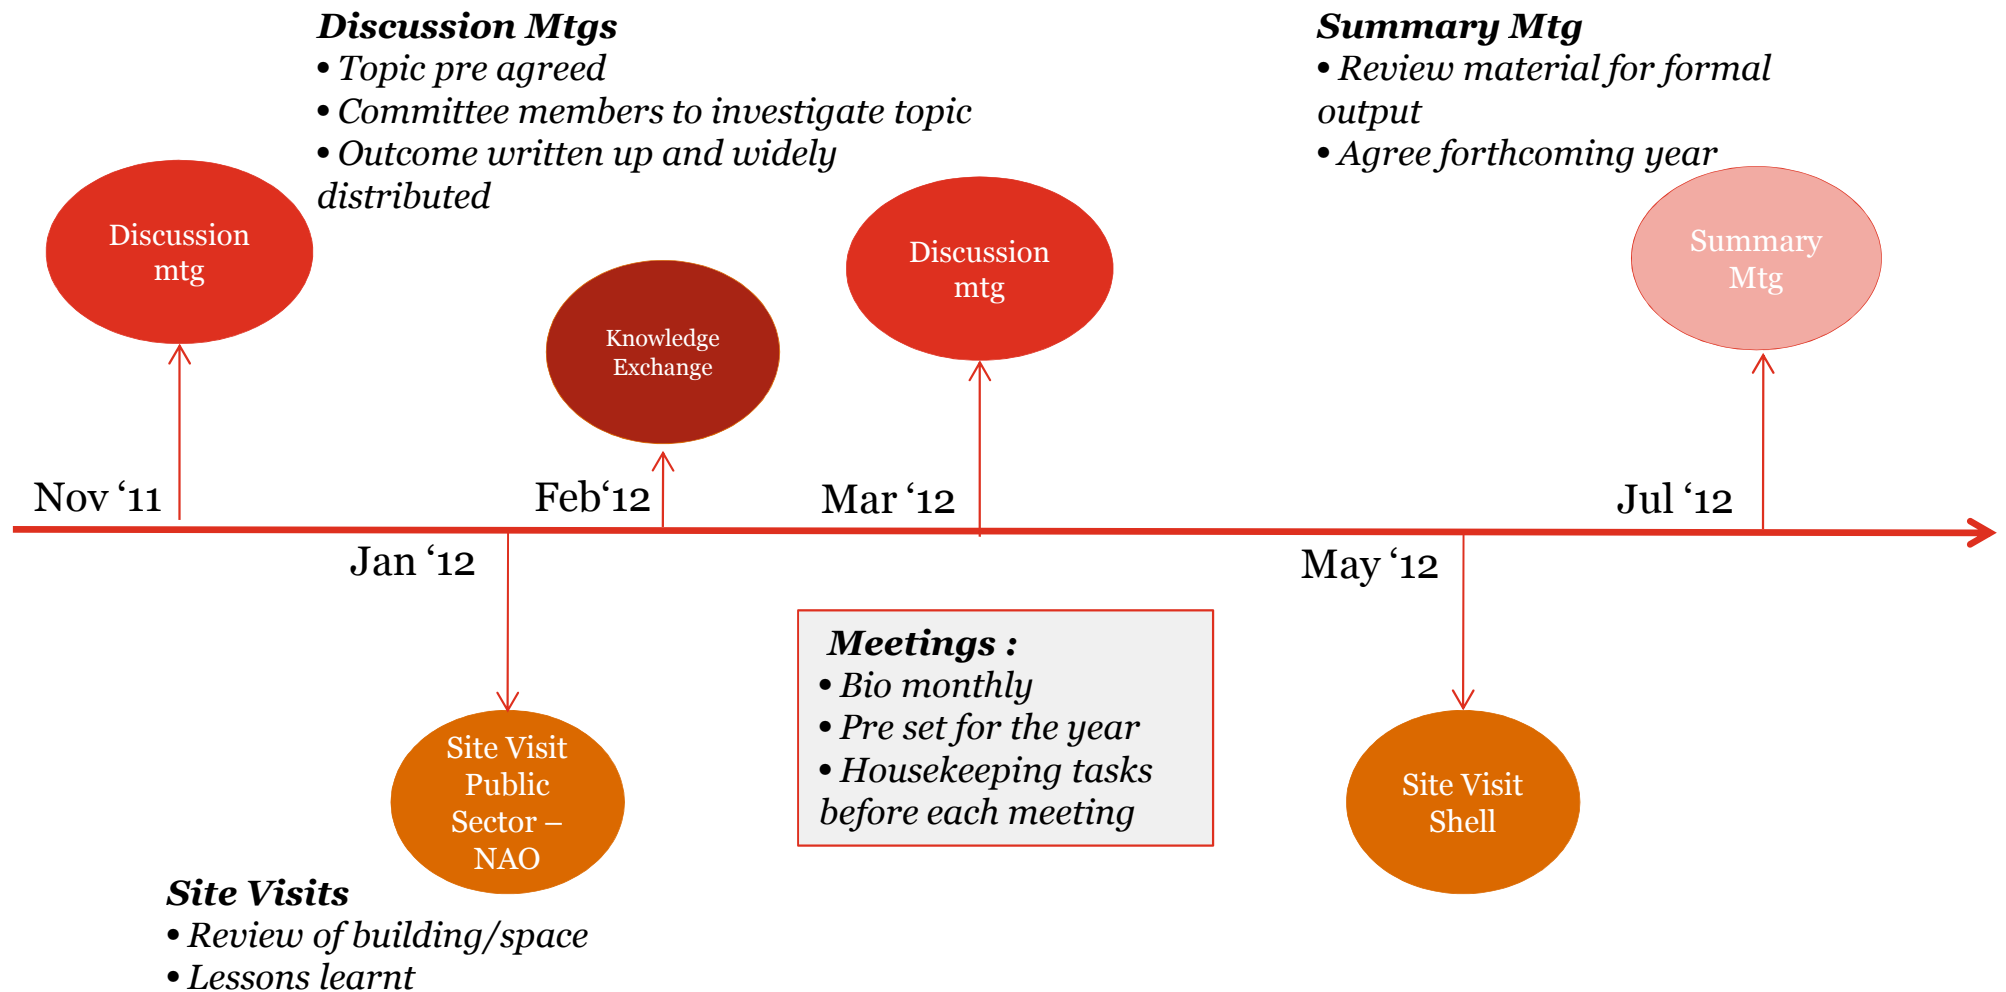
**Discussion Mtgs**
• Topic pre agreed
• Committee members to investigate topic
• Outcome written up and widely distributed

**Summary Mtg**
• Review material for formal output
• Agree forthcoming year

Discussion mtg

Knowledge Exchange

Discussion mtg

Summary Mtg

Nov '11

Feb'12

Mar '12

Jul '12

Jan '12

May '12

Meetings :
• Bio monthly
• Pre set for the year
• Housekeeping tasks before each meeting

Site Visit Public Sector – NAO

Site Visit Shell

**Site Visits**
• Review of building/space
• Lessons learnt